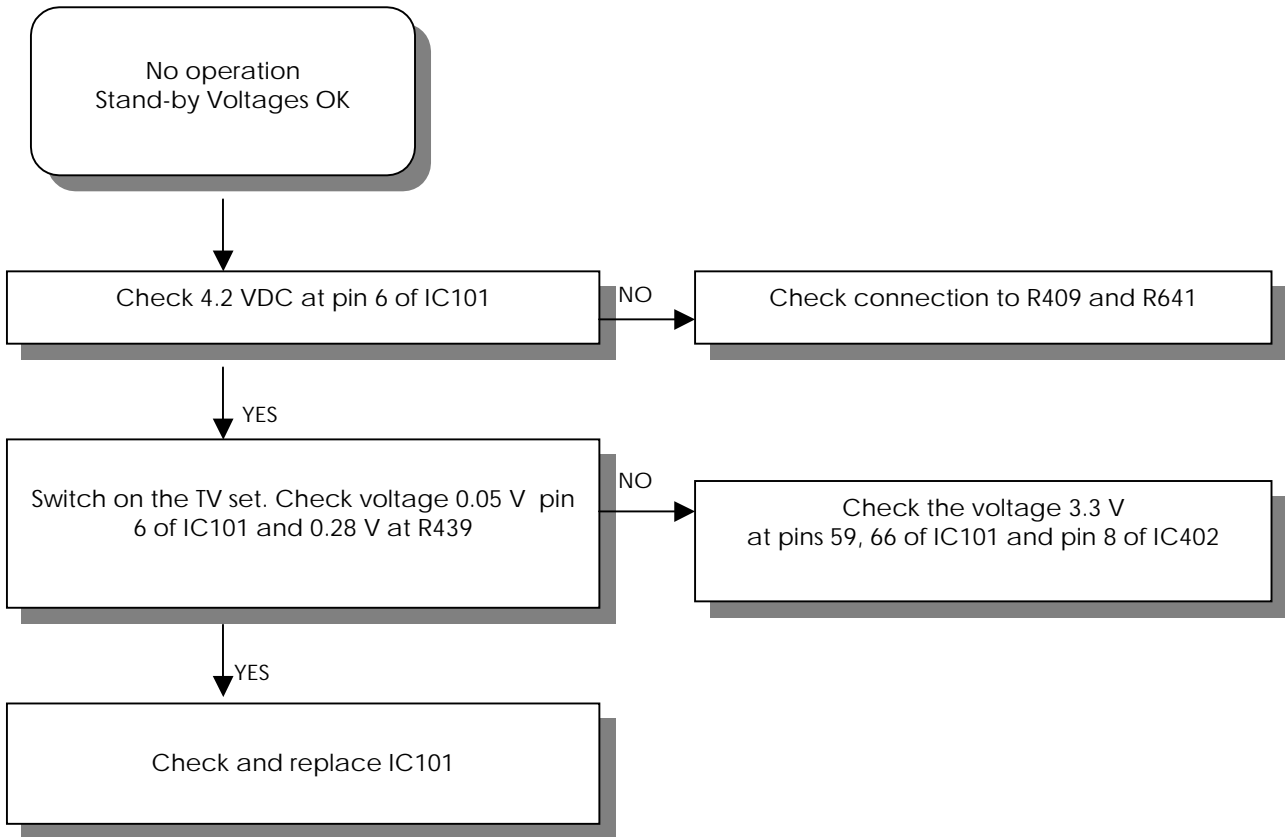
No operation
Stand-by Voltages OK

Check 4.2 VDC at pin 6 of IC101

NO

Check connection to R409 and R641

YES

Switch on the TV set. Check voltage 0.05 V pin 6 of IC101 and 0.28 V at R439

NO

Check the voltage 3.3 V
at pins 59, 66 of IC101 and pin 8 of IC402

YES

Check and replace IC101